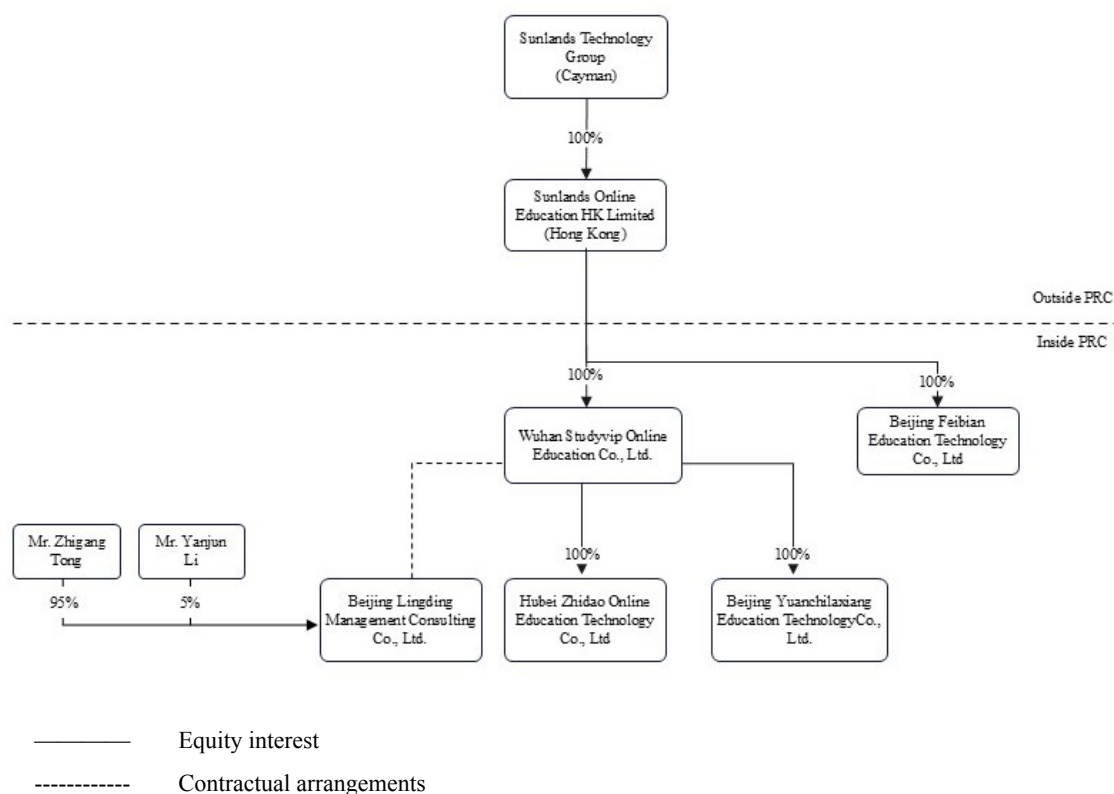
Sunlands Technology Group (Cayman)

100%

Sunlands Online Education HK Limited (Hong Kong)

Outside PRC

Inside PRC

100%

100%

Wuhan Studyvip Online Education Co., Ltd.

Beijing Feibian Education Technology Co., Ltd

Mr. Zhigang Tong

Mr. Yanjun Li

100%

100%

95%

5%

Beijing Lingding Management Consulting Co., Ltd.

Hubei Zhidao Online Education Technology Co., Ltd

Beijing Yuanchilaxiang Education TechnologyCo., Ltd.

Equity interest

Contractual arrangements